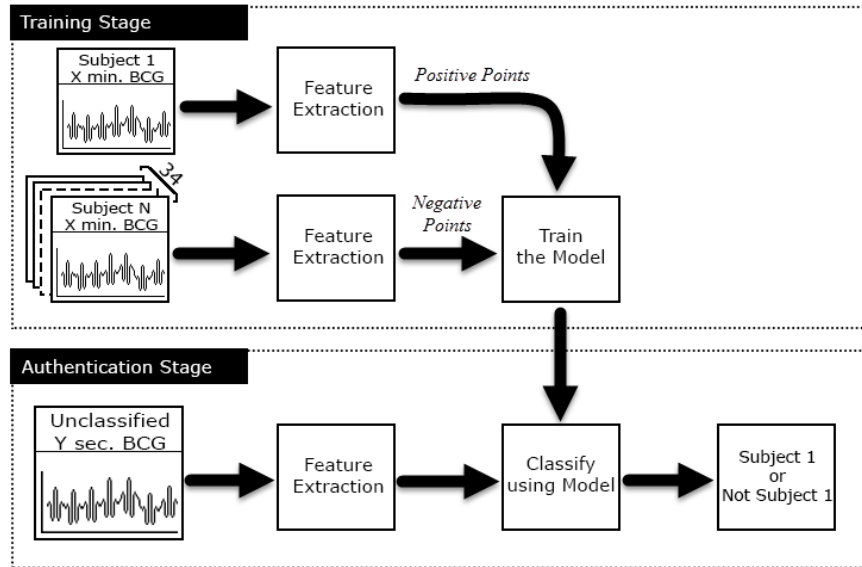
Training Stage

Subject 1
X min. BCG

Feature Extraction

Positive Points

34

Subject N
X min. BCG

Feature Extraction

Negative Points

Train the Model

Authentication Stage

Unclassified
Y sec. BCG

Feature Extraction

Classify using Model

Subject 1
or
Not Subject 1